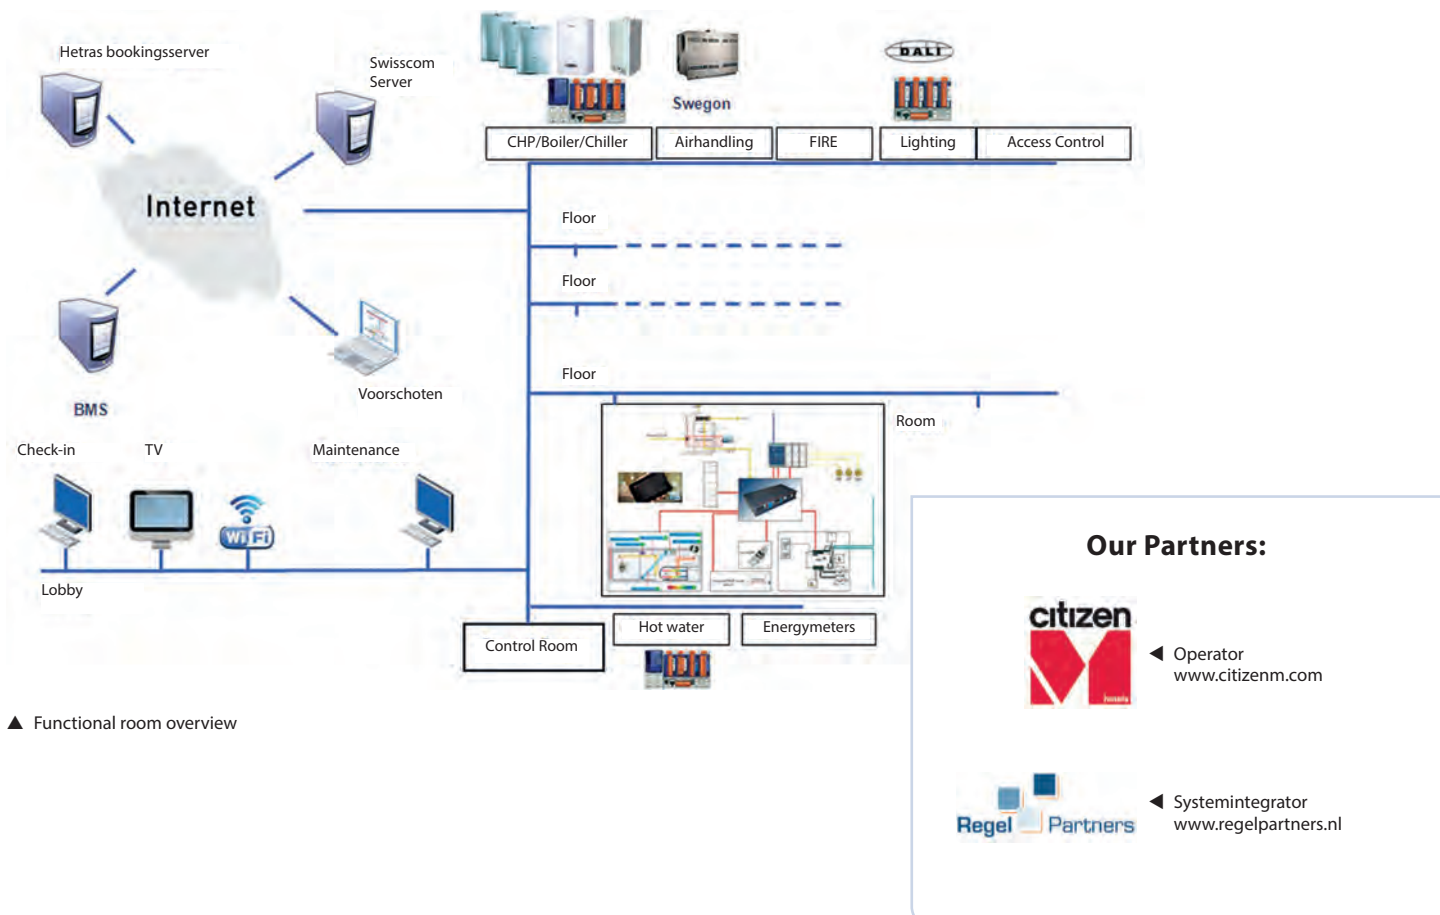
Hetras bookingsserver

Swisscom Server

Swegon

DALI

CHP/Boiler/Chiller

Airhandling

FIRE

Lighting

Access Control

Internet

Floor

Floor

Floor

Voorschoten

BMS

Room

Check-in

TV

Maintenance

WiFi

Lobby

Control Room

Hot water

Energymeters

▲ Functional room overview

Our Partners:

citizen M

◀ Operator www.citizenm.com

Regel Partners

◀ Systemintegrator www.regelpartners.nl